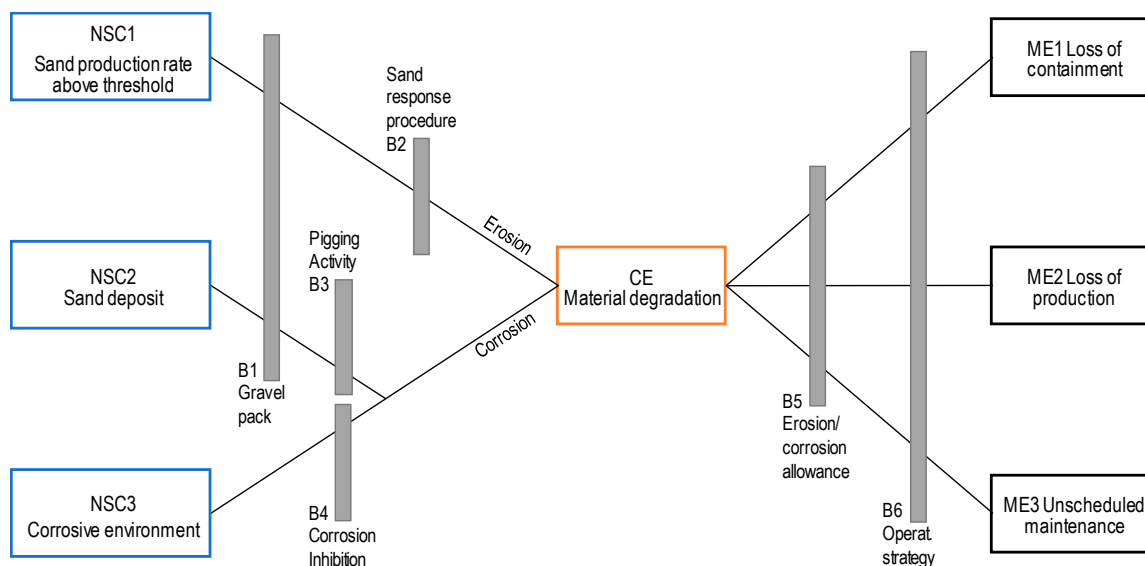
NSC1
Sand production rate above threshold

NSC2
Sand deposit

NSC3
Corrosive environment

B1
Gravel pack

Sand response procedure
B2

Pigging Activity
B3

B4
Corrosion Inhibition

Erosion

Corrosion

CE
Material degradation

B5
Erosion/ corrosion allowance

B6
Operat. strategy

ME1 Loss of containment

ME2 Loss of production

ME3 Unscheduled maintenance